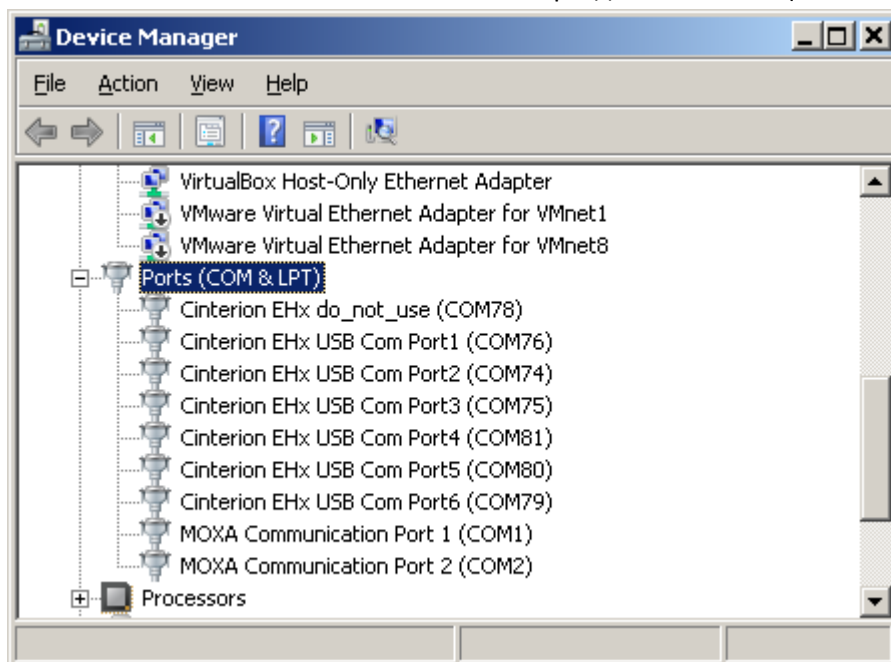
Device Manager

File Action View Help

VirtualBox Host-Only Ethernet Adapter
VMware Virtual Ethernet Adapter for VMnet1
VMware Virtual Ethernet Adapter for VMnet8
Ports (COM & LPT)
Cinterion EHx do_not_use (COM78)
Cinterion EHx USB Com Port1 (COM76)
Cinterion EHx USB Com Port2 (COM74)
Cinterion EHx USB Com Port3 (COM75)
Cinterion EHx USB Com Port4 (COM81)
Cinterion EHx USB Com Port5 (COM80)
Cinterion EHx USB Com Port6 (COM79)
MOXA Communication Port 1 (COM1)
MOXA Communication Port 2 (COM2)
Processors